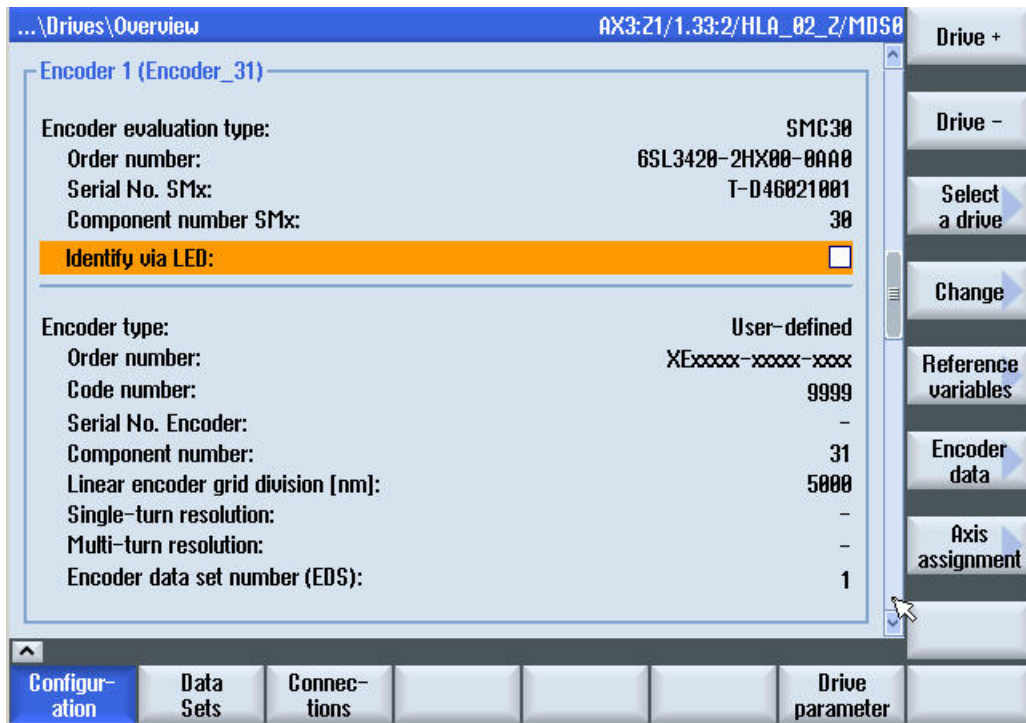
...\Drives\Overview AX3:Z1/1.33:2/HLA_02_Z/MDS0

Encoder 1 (Encoder_31)

| | |
|---|---|
| Encoder evaluation type: | SMC30 |
| Order number: | 6SL3420-2HX00-0AA0 |
| Serial No. SMx: | T-D46021001 |
| Component number SMx: | 30 |
| Identify via LED: | |

| | |
|---|---|
| Encoder type: | User-defined |
| Order number: | XExxxxx-xxxxx-xxxx |
| Code number: | 9999 |
| Serial No. Encoder: | - |
| Component number: | 31 |
| Linear encoder grid division [nm]: | 5000 |
| Single-turn resolution: | - |
| Multi-turn resolution: | - |
| Encoder data set number (EDS): | 1 |

Drive +
Drive -
Select a drive
Change
Reference variables
Encoder data
Axis assignment

Configuration
Data Sets
Connections
Drive parameter